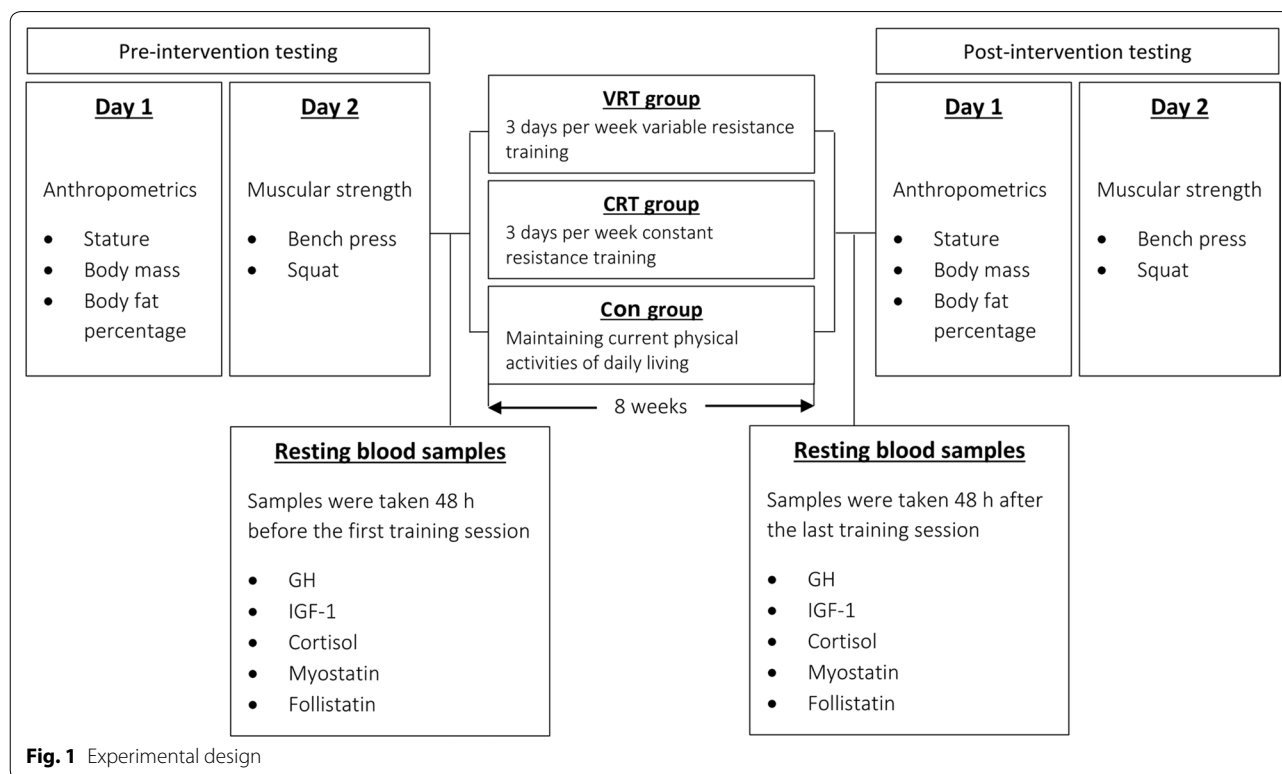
Pre-intervention testing

Day 1

Anthropometrics

- Stature
- Body mass
- Body fat percentage

Day 2

Muscular strength

- Bench press
- Squat

VRT group

3 days per week variable resistance training

CRT group

3 days per week constant resistance training

Con group

Maintaining current physical activities of daily living

8 weeks

Post-intervention testing

Day 1

Anthropometrics

- Stature
- Body mass
- Body fat percentage

Day 2

Muscular strength

- Bench press
- Squat

Resting blood samples

Samples were taken 48 h before the first training session

- GH
- IGF-1
- Cortisol
- Myostatin
- Follistatin

Resting blood samples

Samples were taken 48 h after the last training session

- GH
- IGF-1
- Cortisol
- Myostatin
- Follistatin

Fig. 1 Experimental design